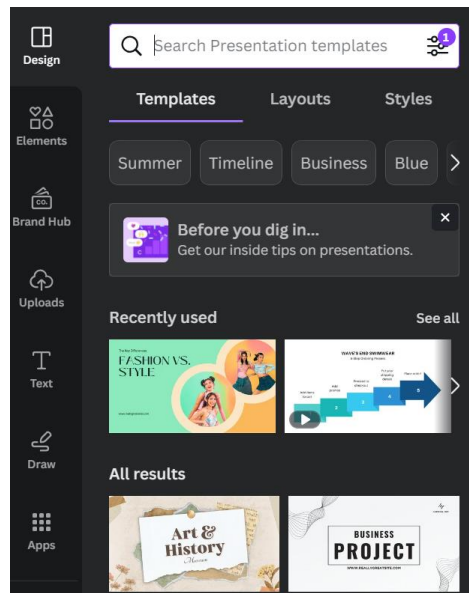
Design

Elements

Brand Hub

Uploads

Text

Draw

Apps

Search Presentation templates

1

Templates Layouts Styles

Summer Timeline Business Blue

Before you dig in...
Get our inside tips on presentations.

Recently used See all

FASHION VS. STYLE

All results

Art & History

BUSINESS PROJECT